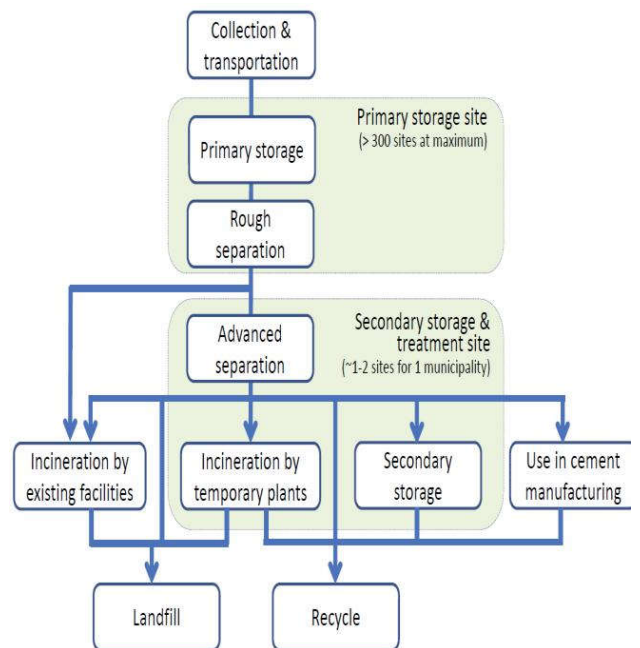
Collection & transportation

Primary storage site
(> 300 sites at maximum)

Primary storage

Rough separation

Advanced separation

Secondary storage & treatment site
(~1-2 sites for 1 municipality)

Incineration by existing facilities

Incineration by temporary plants

Secondary storage

Use in cement manufacturing

Landfill

Recycle